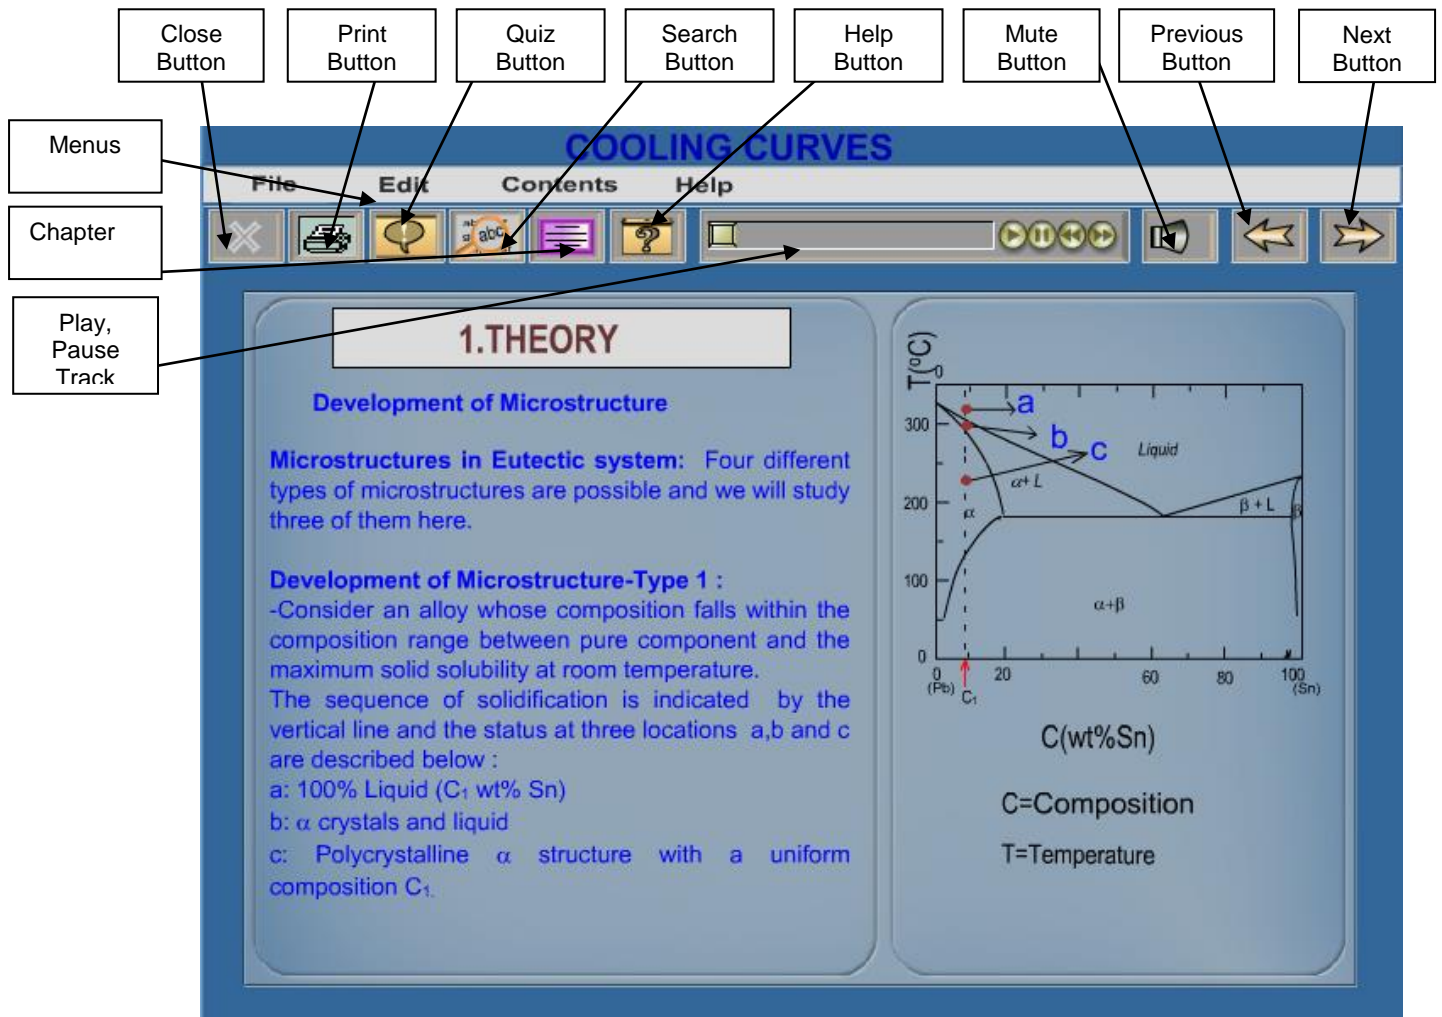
Close Button

Print Button

Quiz Button

Search Button

Help Button

Mute Button

Previous Button

Next Button

Menus

Chapter

Play, Pause Track

COOLING CURVES

File Edit Contents Help

1.THEORY

Development of Microstructure

Microstructures in Eutectic system: Four different types of microstructures are possible and we will study three of them here.

Development of Microstructure-Type 1 :
-Consider an alloy whose composition falls within the composition range between pure component and the maximum solid solubility at room temperature.
The sequence of solidification is indicated by the vertical line and the status at three locations a,b and c are described below :
a: 100% Liquid ($C_1$ wt% Sn)
b: $\alpha$ crystals and liquid
c: Polycrystalline $\alpha$ structure with a uniform composition $C_1$.

T(°C)
0
300
200
100
0
a
b
c
Liquid
$\alpha$+ L
$\alpha$
$\beta$ + L
$\beta$
$\alpha$+$\beta$
0 (Pb)
$C_1$
20
60
80
100 (Sn)

C(wt%Sn)

C=Composition

T=Temperature